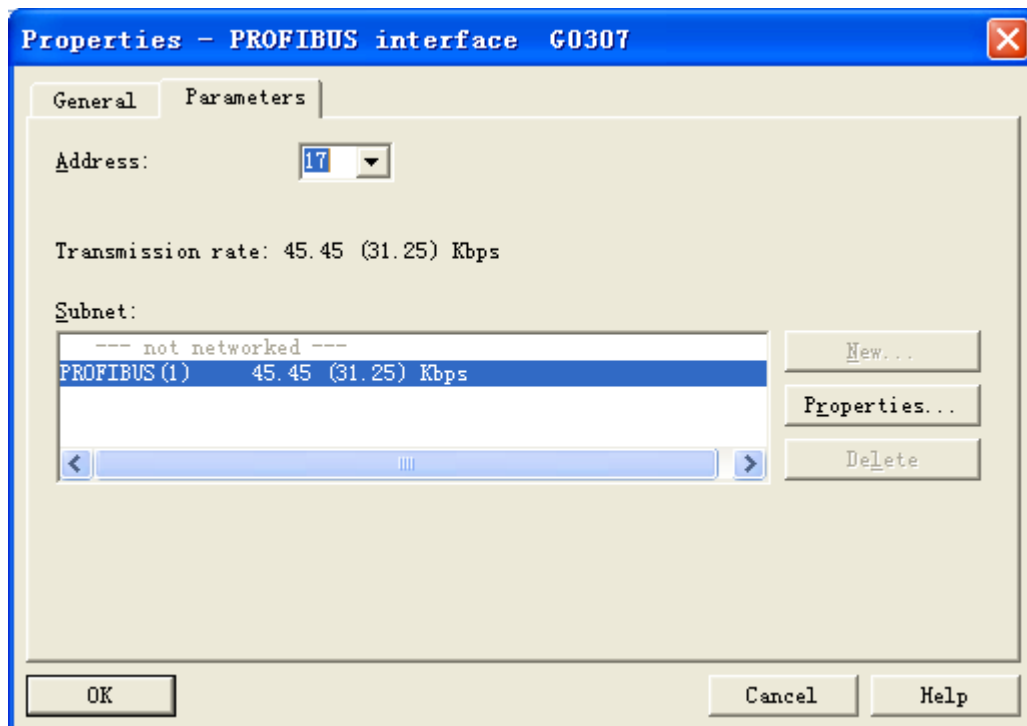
Properties - PROFIBUS interface G0307

General

Parameters

Address: 17

Transmission rate: 45.45 (31.25) Kbps

Subnet:

--- not networked ---

PROFIBUS(1) 45.45 (31.25) Kbps

New...

Properties...

Delete

OK

Cancel

Help